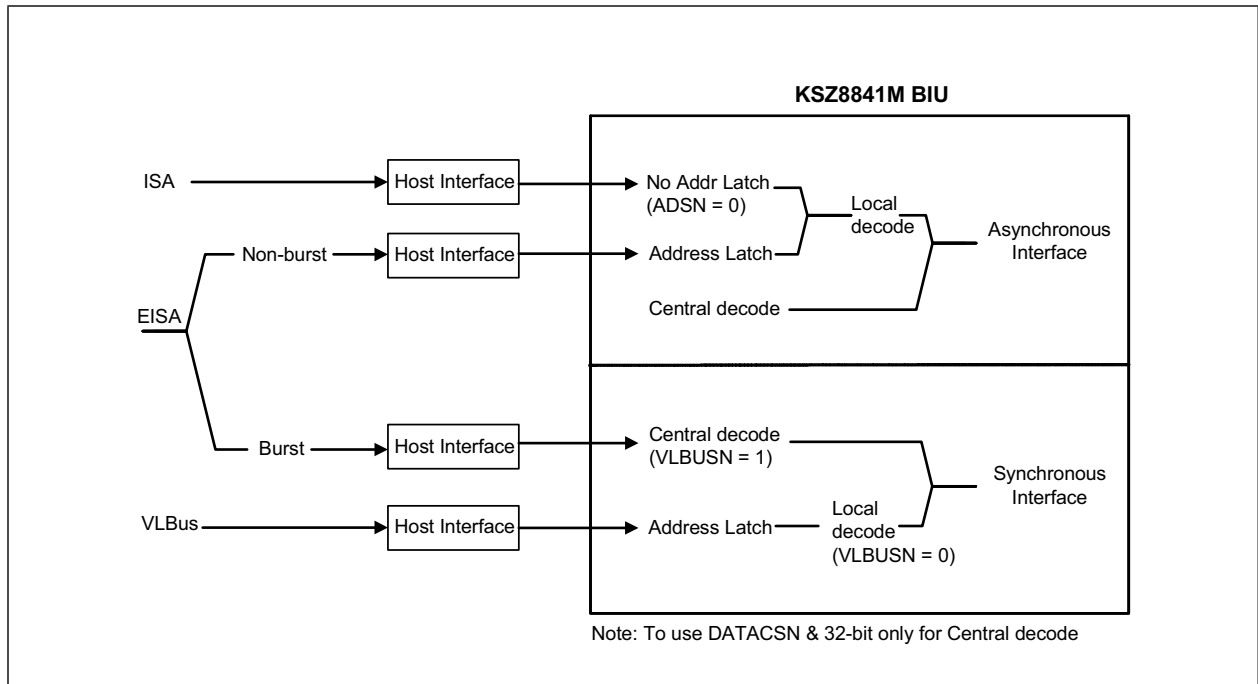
KSZ8841M BIU

ISA

Host Interface

No Addr Latch (ADSN = 0)

Local decode

Asynchronous Interface

Non-burst

Host Interface

Address Latch

EISA

Central decode

Burst

Host Interface

Central decode (VLBUSN = 1)

Synchronous Interface

VLBus

Host Interface

Address Latch

Local decode (VLBUSN = 0)

Note: To use DATACSN & 32-bit only for Central decode